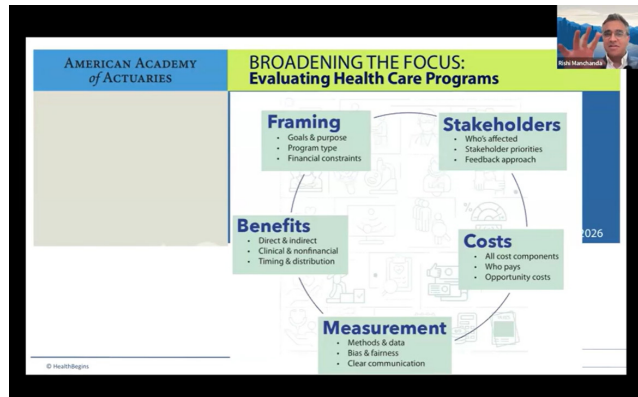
AMERICAN ACADEMY of ACTUARIES

BROADENING THE FOCUS: Evaluating Health Care Programs

Rishi Manchanda

Framing
- Goals & purpose
- Program type
- Financial constraints

Stakeholders
- Who's affected
- Stakeholder priorities
- Feedback approach

Benefits
- Direct & indirect
- Clinical & nonfinancial
- Timing & distribution

Costs
- All cost components
- Who pays
- Opportunity costs

Measurement
- Methods & data
- Bias & fairness
- Clear communication

2026

© HealthBegins